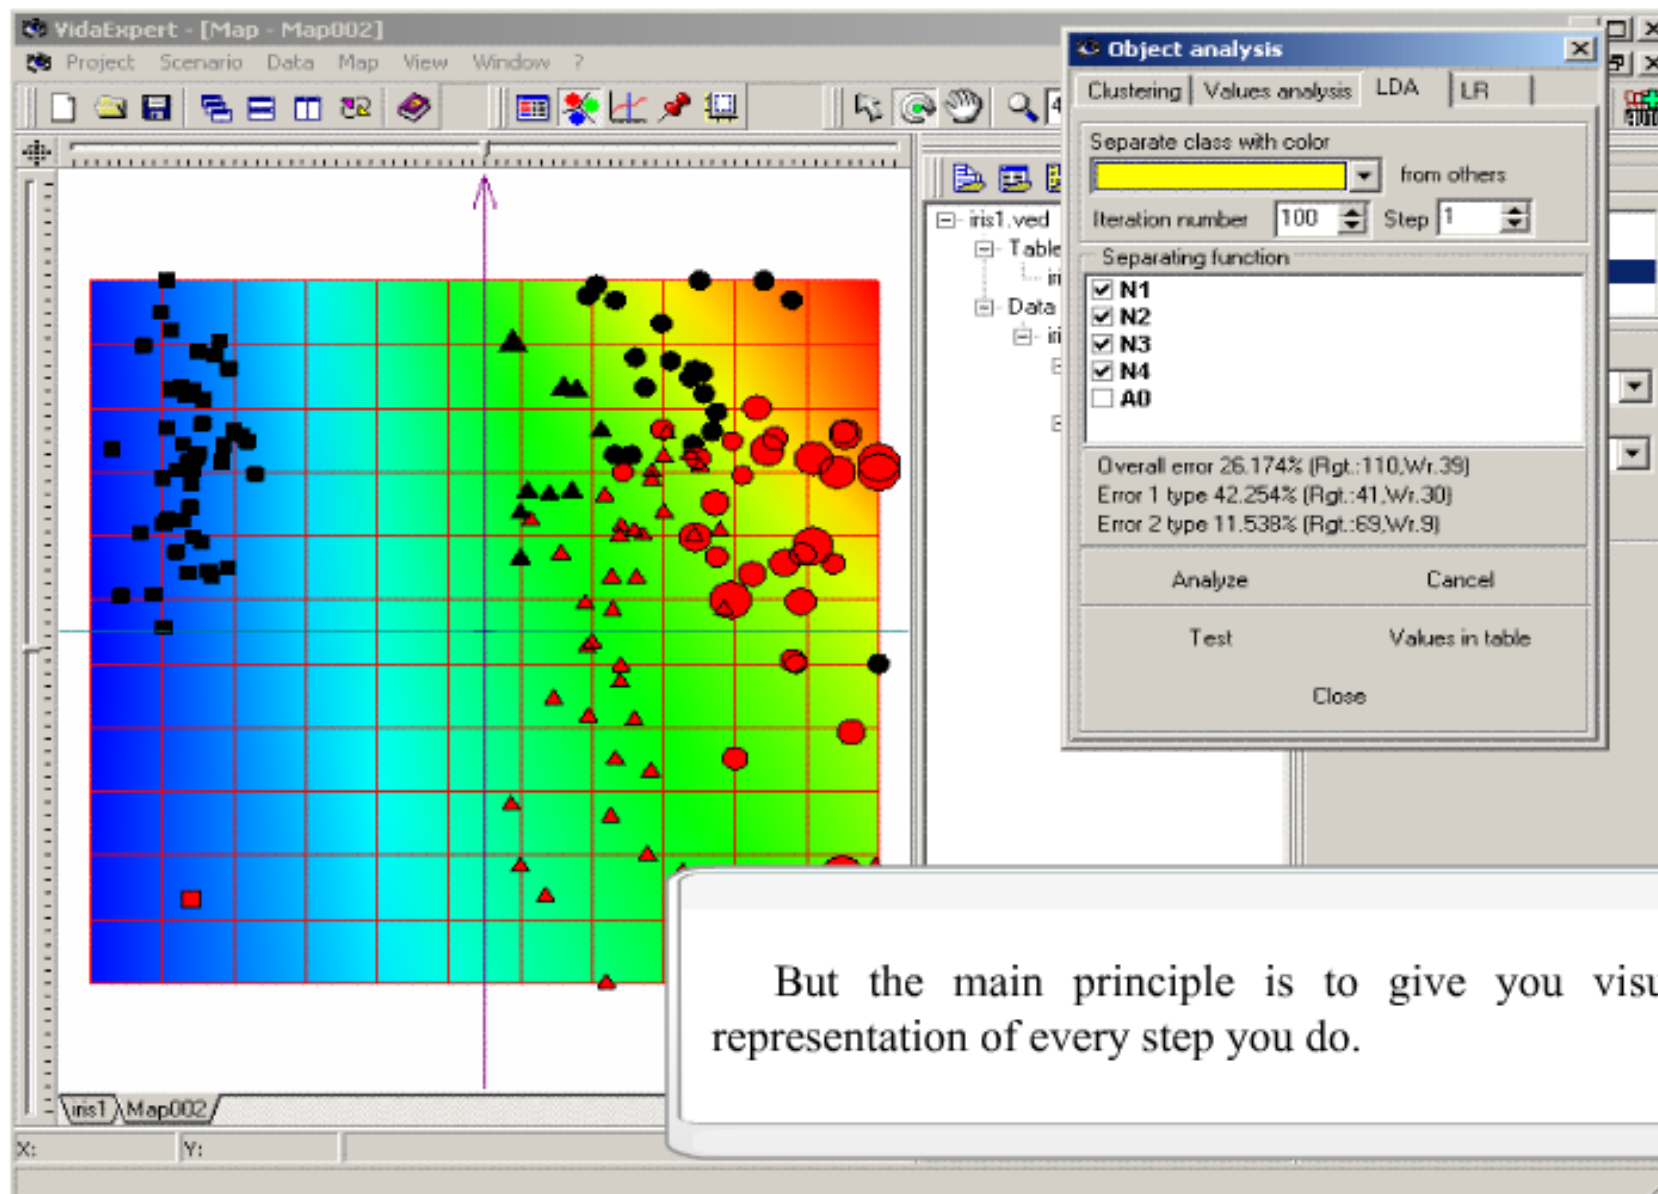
VidaExpert - [Map - Map002]

Project Scenario Data Map View Window ?

iris1.ved
Table
Data

Object analysis

Clustering | Values analysis | LDA | LR

Separate class with color from others

Iteration number 100 Step 1

Separating function

N1
N2
N3
N4
A0

Overall error 26.174% (Rgt.:110,Wr.:39)
Error 1 type 42.254% (Rgt.:41,Wr.:30)
Error 2 type 11.538% (Rgt.:69,Wr.:9)

Analyze Cancel

Test Values in table

Close

But the main principle is to give you visu
representation of every step you do.

iris1 Map002

X: Y: